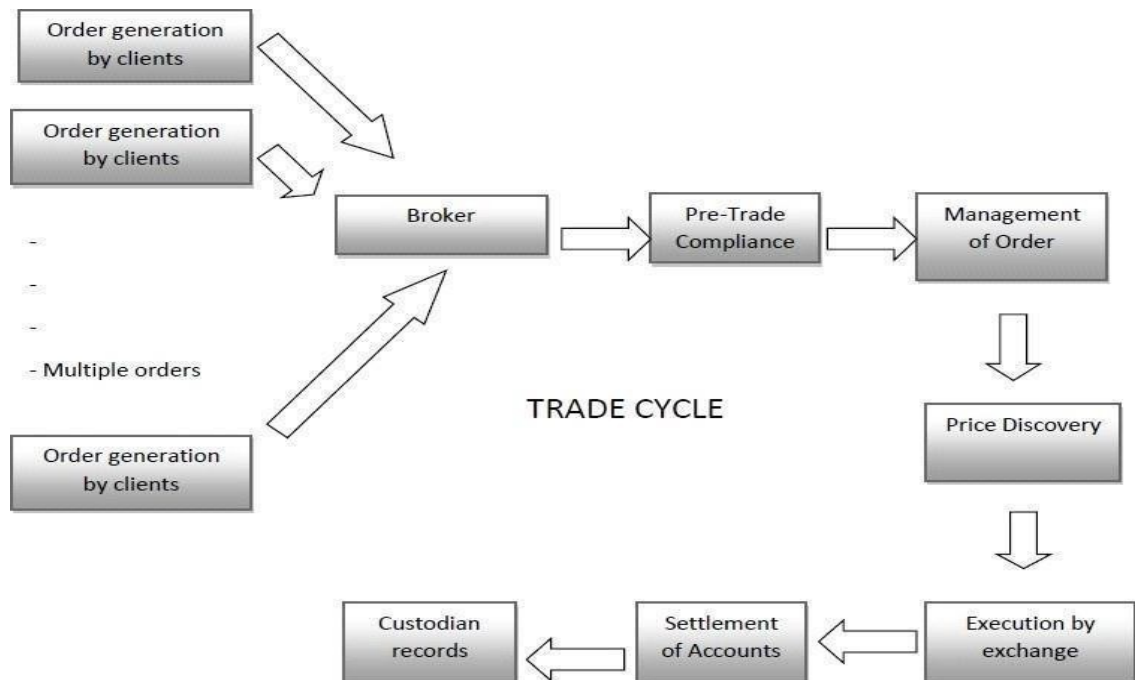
Order generation by clients

Order generation by clients

-
-
-
- Multiple orders

Order generation by clients

Broker

Pre-Trade Compliance

Management of Order

TRADE CYCLE

Price Discovery

Execution by exchange

Settlement of Accounts

Custodian records